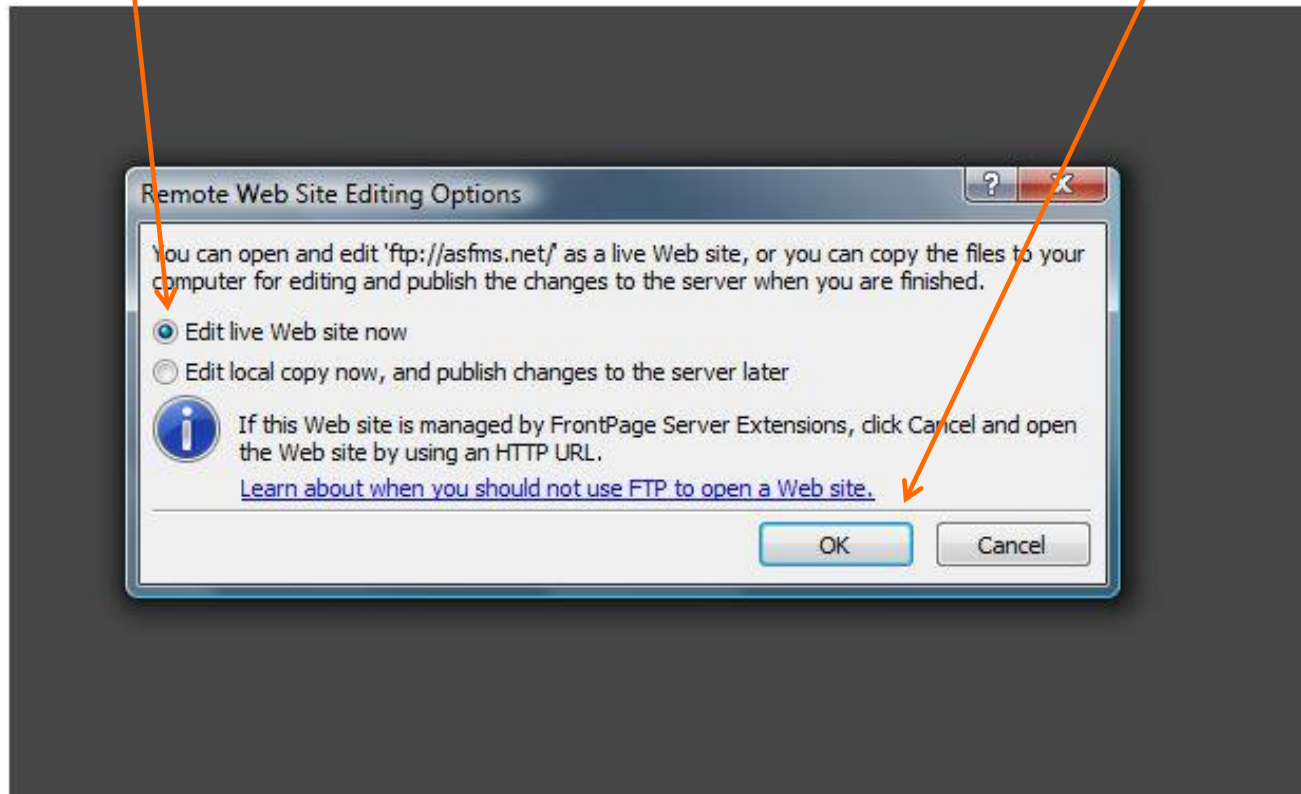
Remote Web Site Editing Options

?
X

You can open and edit 'ftp://asfms.net/' as a live Web site, or you can copy the files to your computer for editing and publish the changes to the server when you are finished.

Edit live Web site now

Edit local copy now, and publish changes to the server later

If this Web site is managed by FrontPage Server Extensions, click Cancel and open the Web site by using an HTTP URL.

Learn about when you should not use FTP to open a Web site.

OK

Cancel